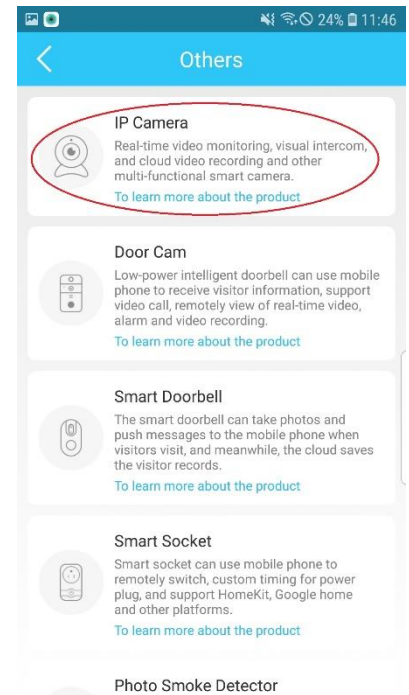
24% 11:46

Others

IP Camera
Real-time video monitoring, visual intercom, and cloud video recording and other multi-functional smart camera.
To learn more about the product

Door Cam
Low-power intelligent doorbell can use mobile phone to receive visitor information, support video call, remotely view of real-time video, alarm and video recording.
To learn more about the product

Smart Doorbell
The smart doorbell can take photos and push messages to the mobile phone when visitors visit, and meanwhile, the cloud saves the visitor records.
To learn more about the product

Smart Socket
Smart socket can use mobile phone to remotely switch, custom timing for power plug, and support HomeKit, Google home and other platforms.
To learn more about the product

Photo Smoke Detector